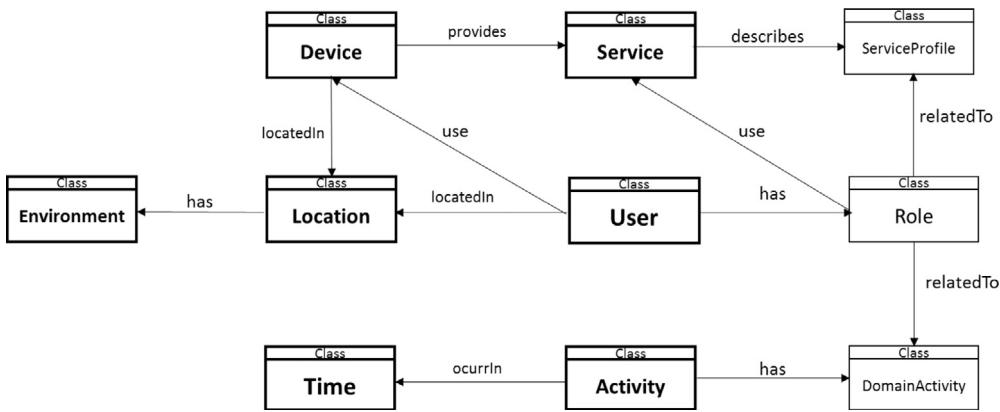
Class
Device

provides

Class
Service

describes

Class
ServiceProfile

locatedIn

use

use

relatedTo

Class
Environment

has

Class
Location

locatedIn

Class
User

has

Class
Role

relatedTo

Class
Time

ocurrIn

Class
Activity

has

Class
DomainActivity